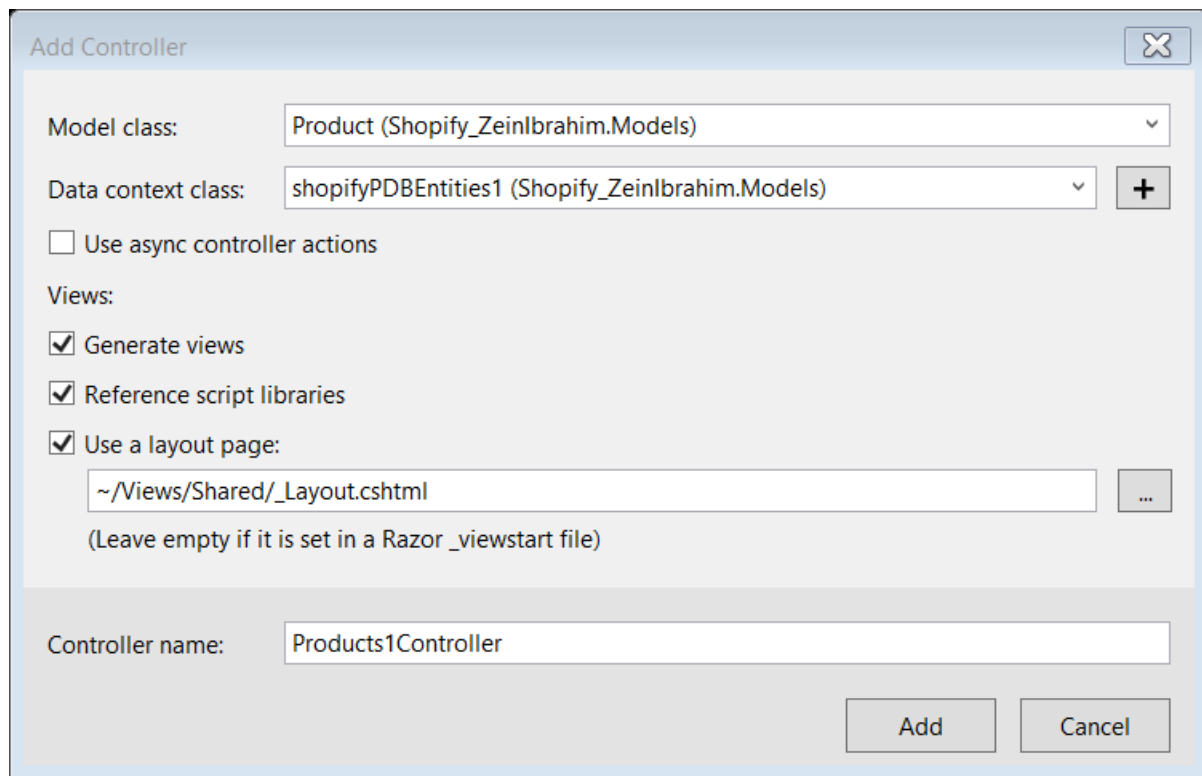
Add Controller

Model class: Product (Shopify_ZeinIbrahim.Models)

Data context class: shopifyPDBEntities1 (Shopify_ZeinIbrahim.Models)

+

Use async controller actions

Views:

Generate views

Reference script libraries

Use a layout page:

~/Views/Shared/_Layout.cshtml

...

(Leave empty if it is set in a Razor _viewstart file)

Controller name: Products1Controller

Add

Cancel